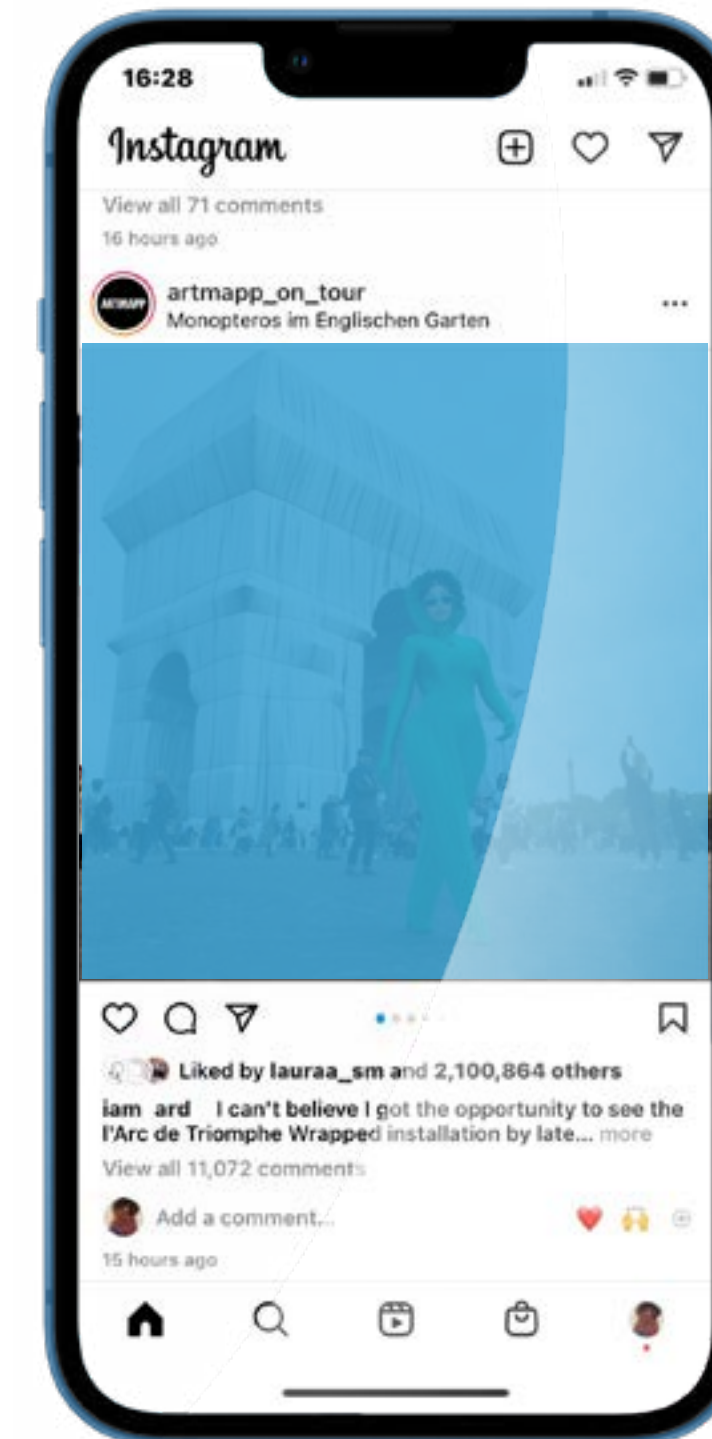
16:28

Instagram

View all 71 comments

16 hours ago

ARTMAPP

artmapp_on_tour
Monopteros im Englischen Garten

...

Liked by lauraa_sm and 2,100,864 others

iam ard I can't believe I got the opportunity to see the l'Arc de Triomphe Wrapped installation by late... more

View all 11,072 comments

Add a comment...

15 hours ago